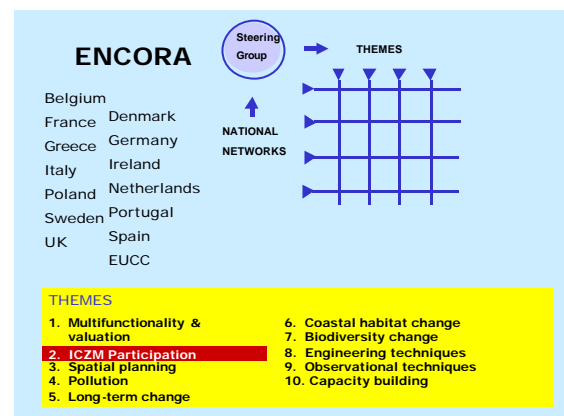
ENCORA

Steering Group

THEMES

NATIONAL NETWORKS

Belgium
France
Greece
Italy
Poland
Sweden
UK

Denmark
Germany
Ireland
Netherlands
Portugal
Spain
EUCC

THEMES

1. Multifunctionality & valuation
2. ICZM Participation
3. Spatial planning
4. Pollution
5. Long-term change

6. Coastal habitat change
7. Biodiversity change
8. Engineering techniques
9. Observational techniques
10. Capacity building